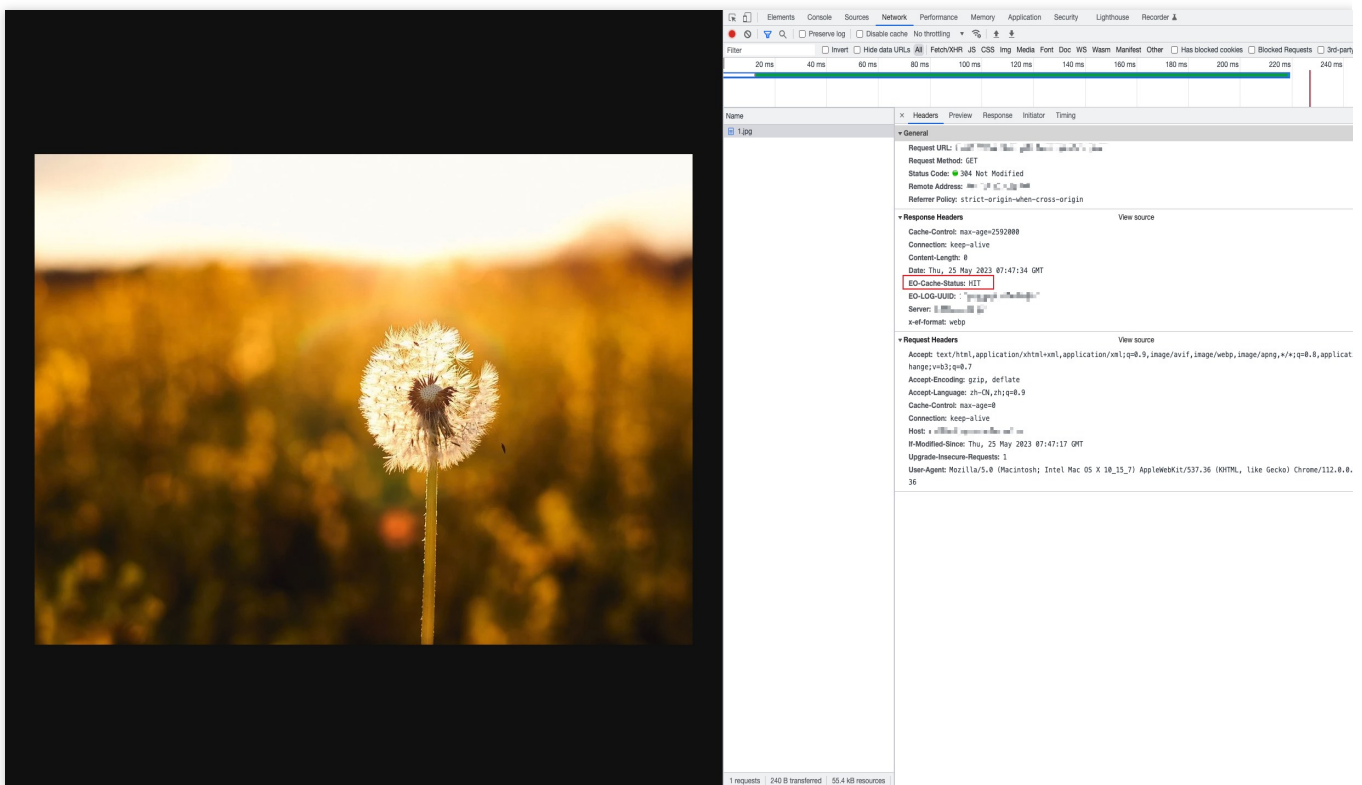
Elements Console Sources Network Performance Memory Application Security Lighthouse Recorder

Preserve log Disable cache No throttling

Filter Invert Hide data URLs All Fetch/XHR JS CSS Img Media Font Doc WS Wasm Manifest Other Has blocked cookies Blocked Requests 3rd-party

20 ms 40 ms 60 ms 80 ms 100 ms 120 ms 140 ms 160 ms 180 ms 200 ms 220 ms 240 ms

Name
1.jpg

× Headers Preview Response Initiator Timing

▾ General
Request URL: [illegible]
Request Method: GET
Status Code: 304 Not Modified
Remote Address: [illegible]
Referrer Policy: strict-origin-when-cross-origin

▾ Response Headers View source
Cache-Control: max-age=2592000
Connection: keep-alive
Content-Length: 0
Date: Thu, 25 May 2023 07:47:34 GMT
EO-Cache-Status: HIT
EO-LOG-UUID: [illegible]
Server: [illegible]
x-ef-format: webp

▾ Request Headers View source
Accept: text/html,application/xhtml+xml,application/xml;q=0.9,image/avif,image/webp,image/apng,*/*;q=0.8,applicat
hange;v=b3;q=0.7
Accept-Encoding: gzip, deflate
Accept-Language: zh-CN,zh;q=0.9
Cache-Control: max-age=0
Connection: keep-alive
Host: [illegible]
If-Modified-Since: Thu, 25 May 2023 07:47:17 GMT
Upgrade-Insecure-Requests: 1
User-Agent: Mozilla/5.0 (Macintosh; Intel Mac OS X 10_15_7) AppleWebKit/537.36 (KHTML, like Gecko) Chrome/112.0.0.
36

1 requests | 240 B transferred | 55.4 kB resources